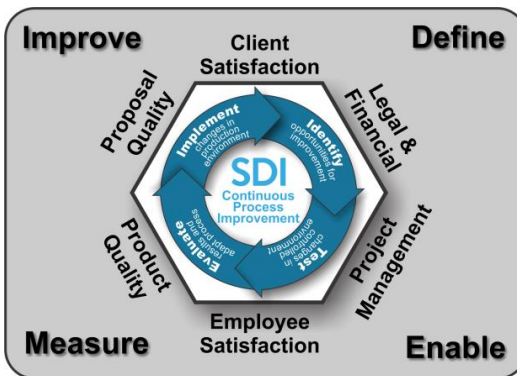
Improve

Define

Client Satisfaction

Legal & Financial

Project Management

Employee Satisfaction

Product Quality

Proposal Quality

Implement changes in production environment

Identify opportunities for improvement

Test changes in controlled environment

Evaluate results and adapt process

SDI

Continuous Process Improvement

Measure

Enable